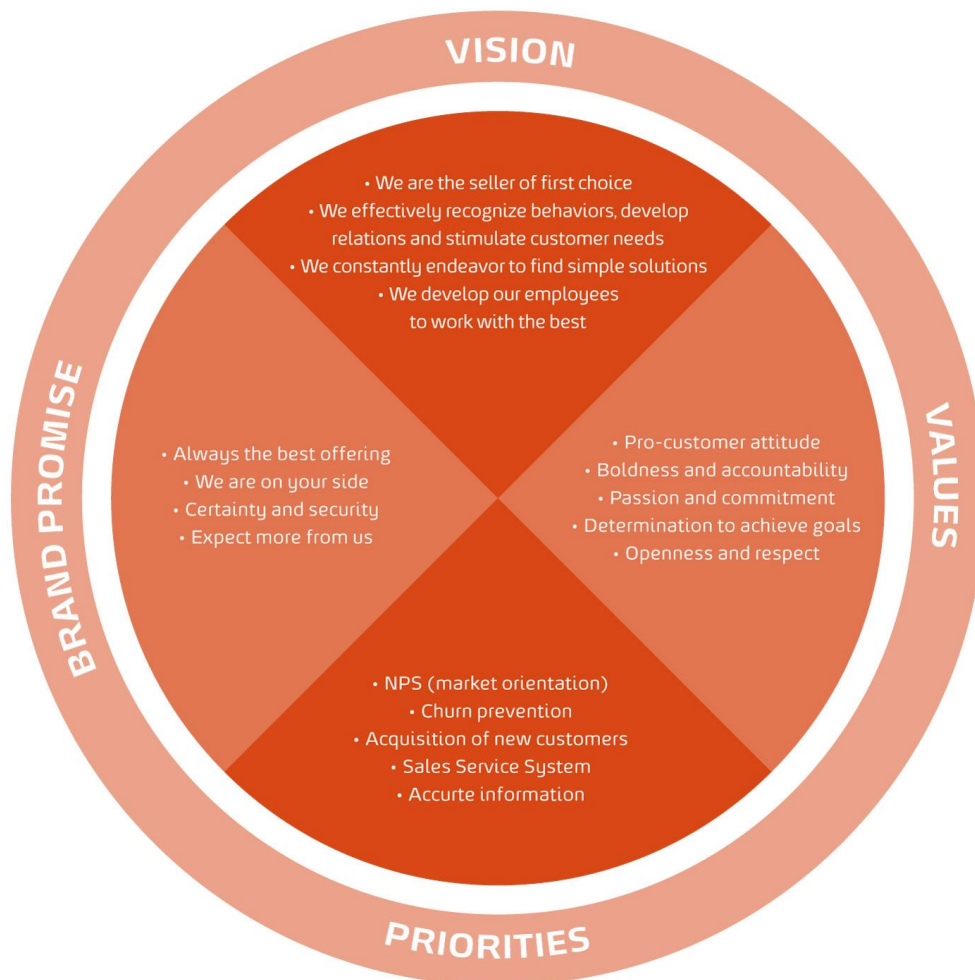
VISION

• We are the seller of first choice
• We effectively recognize behaviors, develop relations and stimulate customer needs
• We constantly endeavor to find simple solutions
• We develop our employees to work with the best

BRAND PROMISE

• Always the best offering
• We are on your side
• Certainty and security
• Expect more from us

VALUES

• Pro-customer attitude
• Boldness and accountability
• Passion and commitment
• Determination to achieve goals
• Openness and respect

• NPS (market orientation)
• Churn prevention
• Acquisition of new customers
• Sales Service System
• Accurte information

PRIORITIES